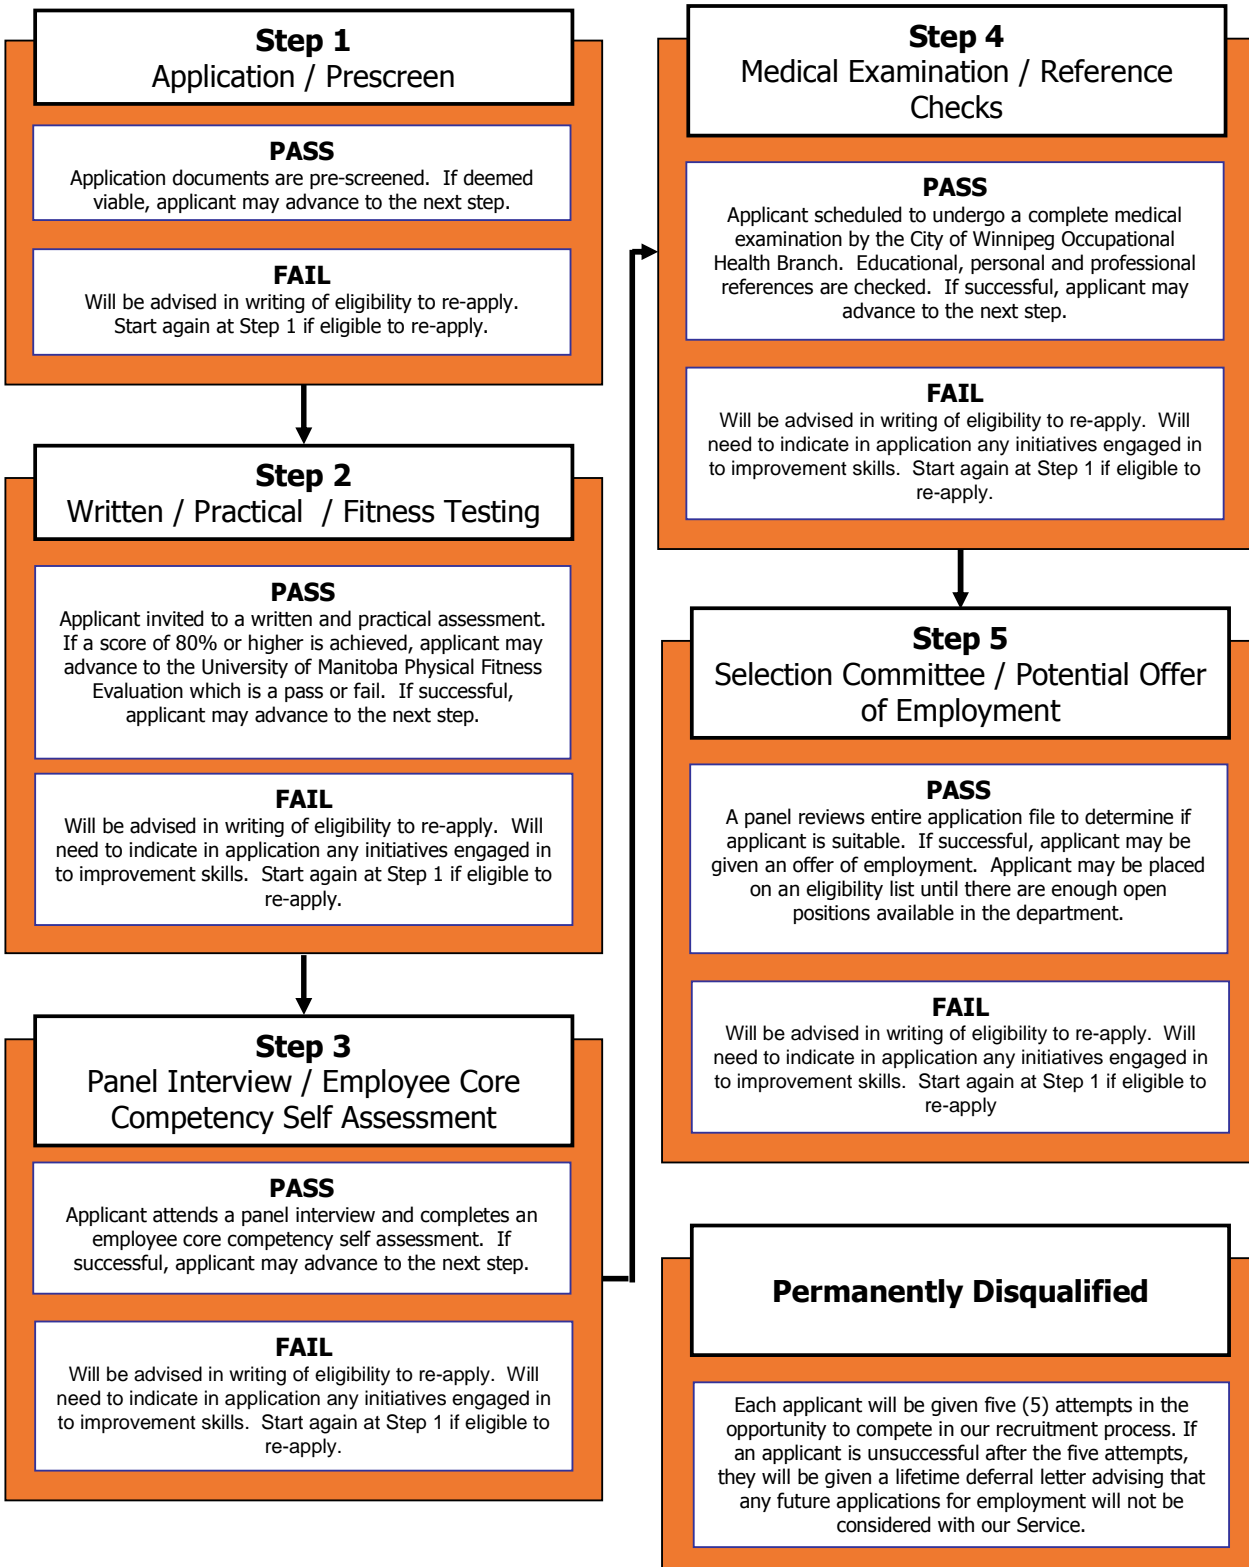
Step 1
Application / Prescreen

PASS
Application documents are pre-screened. If deemed viable, applicant may advance to the next step.

FAIL
Will be advised in writing of eligibility to re-apply. Start again at Step 1 if eligible to re-apply.

Step 2
Written / Practical / Fitness Testing

PASS
Applicant invited to a written and practical assessment. If a score of 80% or higher is achieved, applicant may advance to the University of Manitoba Physical Fitness Evaluation which is a pass or fail. If successful, applicant may advance to the next step.

FAIL
Will be advised in writing of eligibility to re-apply. Will need to indicate in application any initiatives engaged in to improvement skills. Start again at Step 1 if eligible to re-apply.

Step 3
Panel Interview / Employee Core Competency Self Assessment

PASS
Applicant attends a panel interview and completes an employee core competency self assessment. If successful, applicant may advance to the next step.

FAIL
Will be advised in writing of eligibility to re-apply. Will need to indicate in application any initiatives engaged in to improvement skills. Start again at Step 1 if eligible to re-apply.

Step 4
Medical Examination / Reference Checks

PASS
Applicant scheduled to undergo a complete medical examination by the City of Winnipeg Occupational Health Branch. Educational, personal and professional references are checked. If successful, applicant may advance to the next step.

FAIL
Will be advised in writing of eligibility to re-apply. Will need to indicate in application any initiatives engaged in to improvement skills. Start again at Step 1 if eligible to re-apply.

Step 5
Selection Committee / Potential Offer of Employment

PASS
A panel reviews entire application file to determine if applicant is suitable. If successful, applicant may be given an offer of employment. Applicant may be placed on an eligibility list until there are enough open positions available in the department.

FAIL
Will be advised in writing of eligibility to re-apply. Will need to indicate in application any initiatives engaged in to improvement skills. Start again at Step 1 if eligible to re-apply

Permanently Disqualified

Each applicant will be given five (5) attempts in the opportunity to compete in our recruitment process. If an applicant is unsuccessful after the five attempts, they will be given a lifetime deferral letter advising that any future applications for employment will not be considered with our Service.